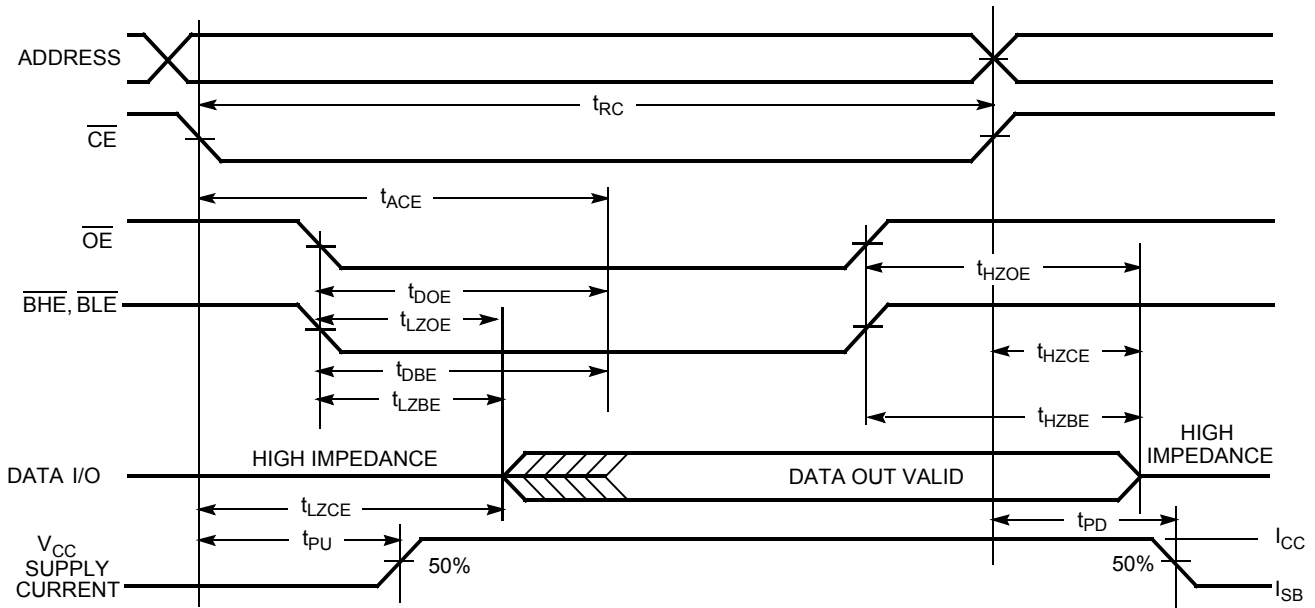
ADDRESS

$t_{RC}$

$\overline{CE}$

$t_{ACE}$

$\overline{OE}$

$t_{HZOE}$

$t_{DOE}$

$\overline{BHE}$, $\overline{BLE}$

$t_{LZOE}$

$t_{HZCE}$

$t_{DBE}$

$t_{LZBE}$

$t_{HZBE}$

HIGH IMPEDANCE

HIGH IMPEDANCE

DATA I/O

DATA OUT VALID

$t_{LZCE}$

$t_{PD}$

$V_{CC}$ SUPPLY CURRENT

$t_{PU}$

50%

50%

$I_{CC}$

$I_{SB}$